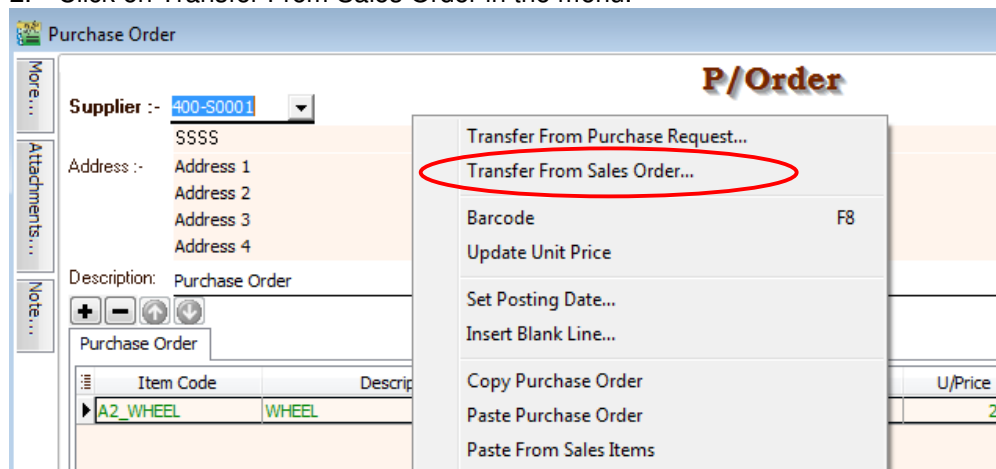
2. Click on Transfer From Sales Order in the menu.

Purchase Order

More...

Attachments...

Note...

P/Order

Supplier :- 400-S0001

SSSS

Address :- Address 1

Address 2

Address 3

Address 4

Description: Purchase Order

Purchase Order

| Item Code | Descrip | U/Price |
|---|---|---|
| A2_WHEEL | WHEEL | 2 |

Transfer From Purchase Request...

Transfer From Sales Order...

Barcode F8

Update Unit Price

Set Posting Date...

Insert Blank Line...

Copy Purchase Order

Paste Purchase Order

Paste From Sales Items